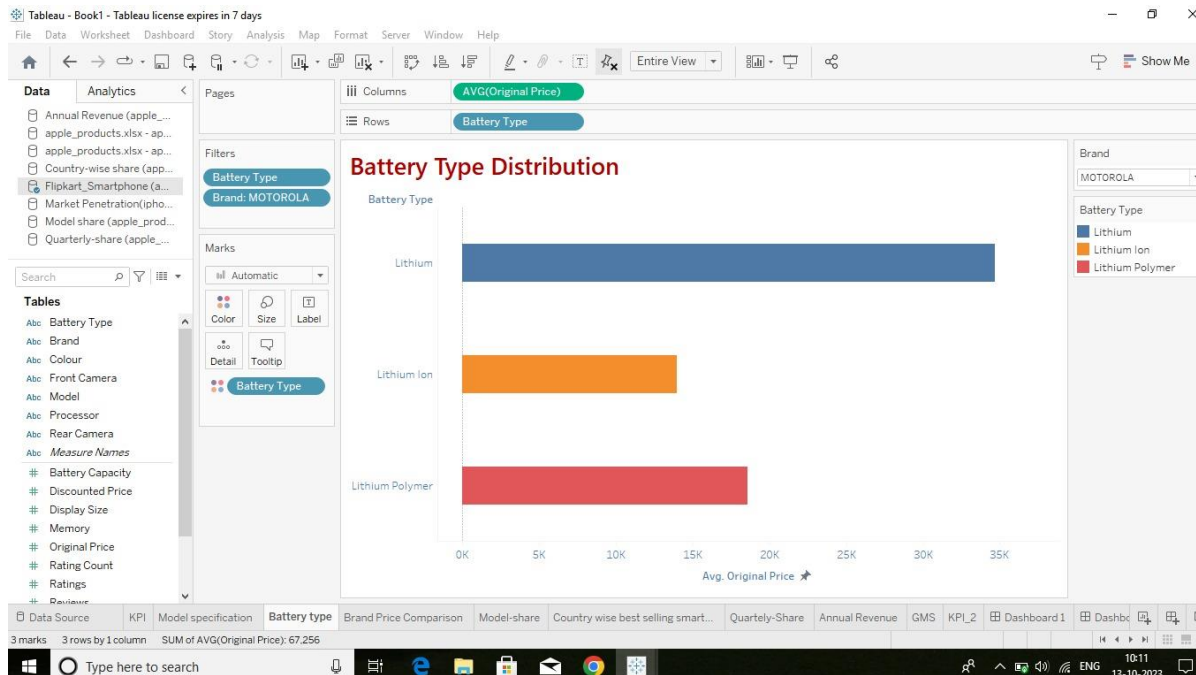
Tableau - Book1 - Tableau license expires in 7 days

File Data Worksheet Dashboard Story Analysis Map Format Server Window Help

Entire View

Show Me

Data Analytics

Annual Revenue (apple_...
apple_products.xlsx - ap...
apple_products.xlsx - ap...
Country-wise share (app...
Flipkart_Smartphone (a...
Market Penetration(ipho...
Model share (apple_prod...
Quarterly-share (apple_...

Search

Tables

Abc Battery Type
Abc Brand
Abc Colour
Abc Front Camera
Abc Model
Abc Processor
Abc Rear Camera
Abc Measure Names
# Battery Capacity
# Discounted Price
# Display Size
# Memory
# Original Price
# Rating Count
# Ratings
# Reviews

Pages

Filters
Battery Type
Brand: MOTOROLA

Marks
Automatic
Color Size Label
Detail Tooltip
Battery Type

Columns AVG(Original Price)
Rows Battery Type

Battery Type Distribution

Battery Type

Lithium

Lithium Ion

Lithium Polymer

0K 5K 10K 15K 20K 25K 30K 35K

Avg. Original Price

Brand
MOTOROLA

Battery Type
Lithium
Lithium Ion
Lithium Polymer

Data Source KPI Model specification Battery type Brand Price Comparison Model-share Country wise best selling smart... Quartely-Share Annual Revenue GMS KPI_2 Dashboard 1 Dashbo

3 marks 3 rows by 1 column SUM of AVG(Original Price): 67,256

Type here to search

ENG 10:11 13-10-2023